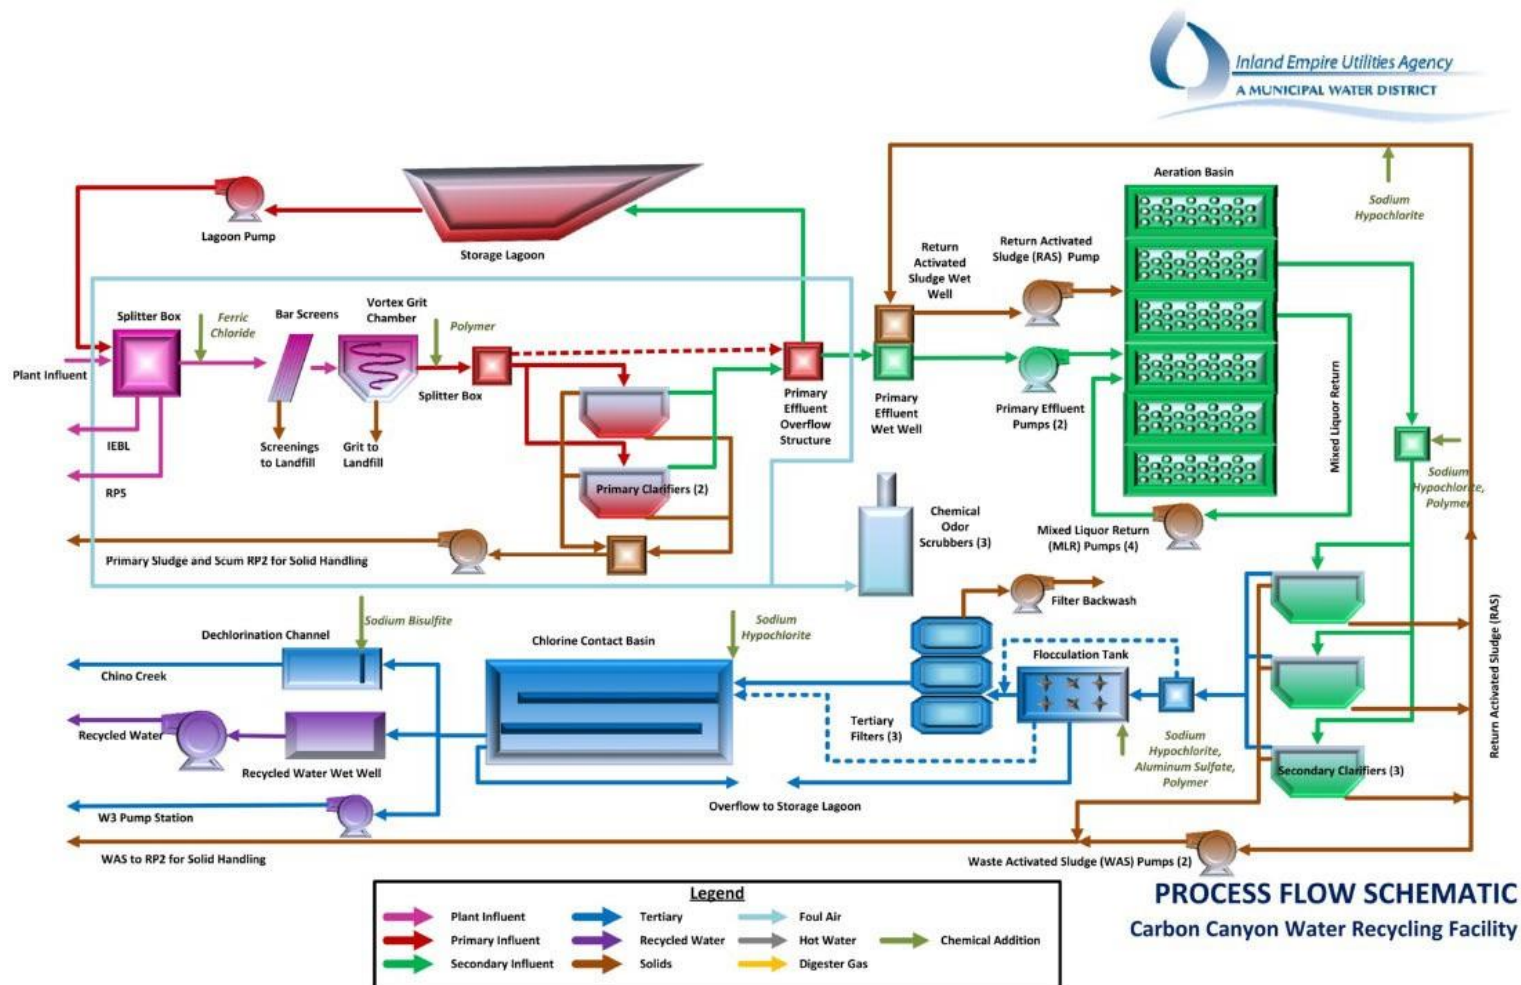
Inland Empire Utilities Agency
A MUNICIPAL WATER DISTRICT

Lagoon Pump

Storage Lagoon

Aeration Basin

Sodium Hypochlorite

Return Activated Sludge Wet Well

Return Activated Sludge (RAS) Pump

Splitter Box

Ferric Chloride

Bar Screens

Vortex Grit Chamber

Polymer

Plant Influent

Splitter Box

Primary Effluent Overflow Structure

Primary Effluent Wet Well

Primary Effluent Pumps (2)

Mixed Liquor Return

IEBL

Screenings to Landfill

Grit to Landfill

Primary Clarifiers (2)

RP5

Sodium Hypochlorite, Polymer

Chemical Odor Scrubbers (3)

Mixed Liquor Return (MLR) Pumps (4)

Primary Sludge and Scum RP2 for Solid Handling

Sodium Bisulfite

Sodium Hypochlorite

Filter Backwash

Dechlorination Channel

Chlorine Contact Basin

Flocculation Tank

Return Activated Sludge (RAS)

Chino Creek

Recycled Water

Recycled Water Wet Well

Tertiary Filters (3)

Sodium Hypochlorite, Aluminum Sulfate, Polymer

Secondary Clarifiers (3)

W3 Pump Station

Overflow to Storage Lagoon

WAS to RP2 for Solid Handling

Waste Activated Sludge (WAS) Pumps (2)

Legend

| | | | |
|---|---|---|---|
| Plant Influent | Tertiary | Foul Air | |
| Primary Influent | Recycled Water | Hot Water | Chemical Addition |
| Secondary Influent | Solids | Digester Gas | |

PROCESS FLOW SCHEMATIC
Carbon Canyon Water Recycling Facility